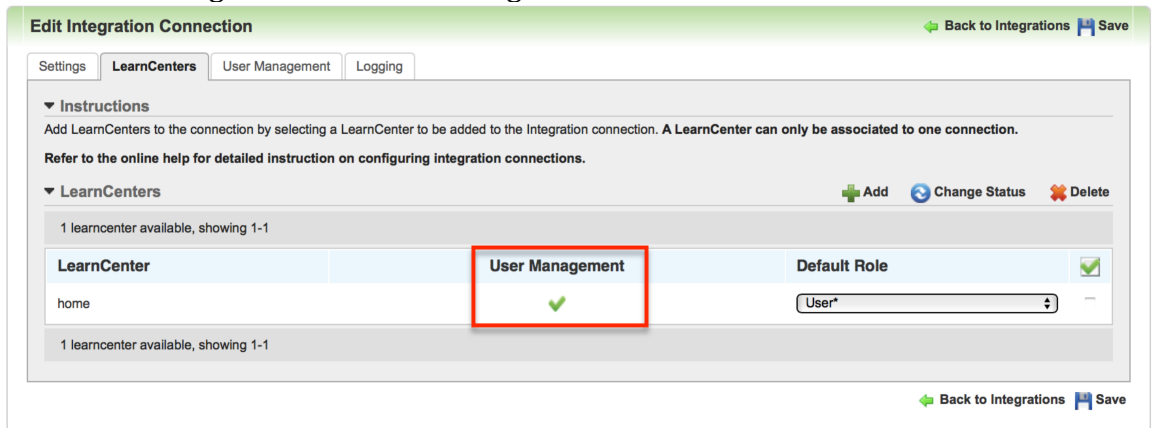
Edit Integration Connection

Back to Integrations Save

Settings LearnCenters User Management Logging

Instructions

Add LearnCenters to the connection by selecting a LearnCenter to be added to the Integration connection. A LearnCenter can only be associated to one connection.

Refer to the online help for detailed instruction on configuring integration connections.

LearnCenters

Add Change Status Delete

1 learncenter available, showing 1-1

| LearnCenter | User Management | Default Role |
|---|---|---|
| home | ✔ | User* |

1 learncenter available, showing 1-1

Back to Integrations Save